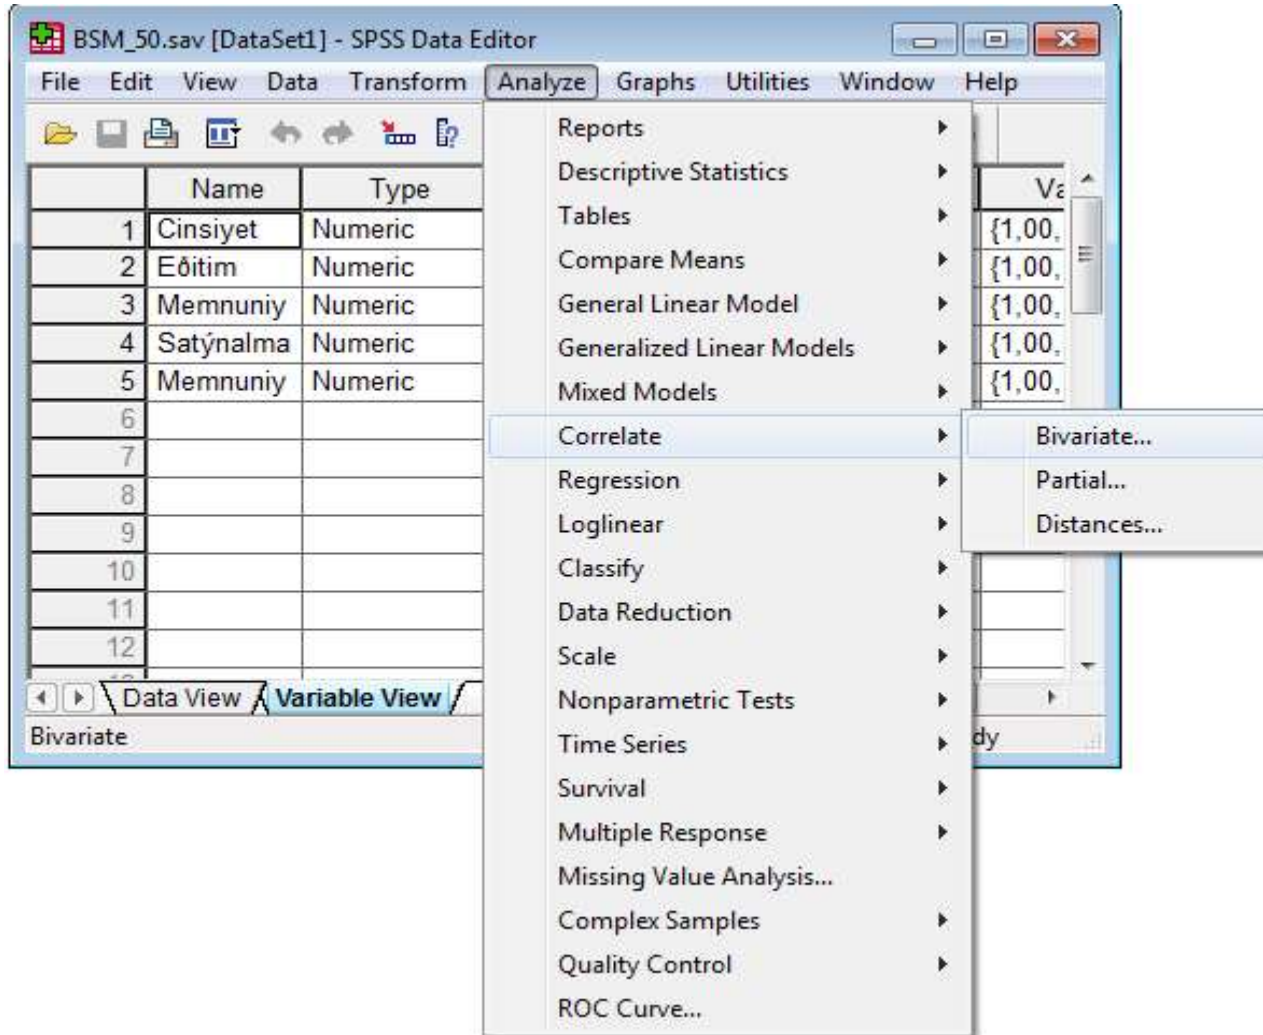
BSM_50.sav [DataSet1] - SPSS Data Editor

File Edit View Data Transform Analyze Graphs Utilities Window Help

| | Name | Type | Va |
|---|---|---|---|
| 1 | Cinsiyet | Numeric | {1,00, |
| 2 | Eðitim | Numeric | {1,00, |
| 3 | Memnuniy | Numeric | {1,00, |
| 4 | Satýnalma | Numeric | {1,00, |
| 5 | Memnuniy | Numeric | {1,00, |
| 6 | | | |
| 7 | | | |
| 8 | | | |
| 9 | | | |
| 10 | | | |
| 11 | | | |
| 12 | | | |

Data View Variable View

Bivariate

dy

Reports
Descriptive Statistics
Tables
Compare Means
General Linear Model
Generalized Linear Models
Mixed Models
Correlate
Regression
Loglinear
Classify
Data Reduction
Scale
Nonparametric Tests
Time Series
Survival
Multiple Response
Missing Value Analysis...
Complex Samples
Quality Control
ROC Curve...

Bivariate...
Partial...
Distances...